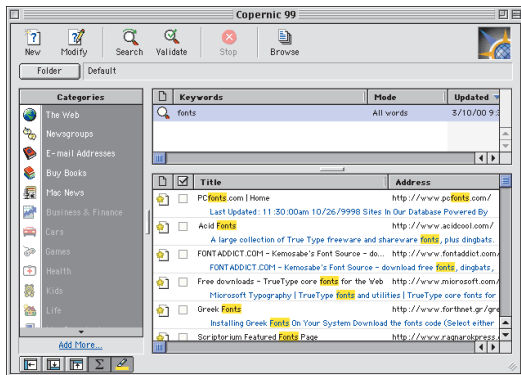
Copernic 99

New Modify Search Validate Stop Browse

Folder Default

Categories

The Web
Newsgroups
E-mail Addresses
Buy Books
Mac News
Business & Finance
Cars
Games
Health
Kids
Life

Add More...

| Keywords | Mode | Updated |
|---|---|---|
| fonts | All words | 3/10/00 9:3 |

| Title | Address |
|---|---|
| PCfonts.com \| Home | http://www.pcfonts.com/ |
| Last Updated: 11:30:00am 10/26/9998 Sites In Our Database Powered By | |
| Acid Fonts | http://www.acidcool.com/ |
| A large collection of True Type freeware and shareware fonts, plus dingbats. | |
| FONTADDICT.COM - Kemosabe's Font Source - do... | http://www.fontaddict.com |
| FONTADDICT.COM - Kemosabe's Font Source - download free fonts, dingbats, | |
| Free downloads - TrueType core fonts for the Web | http://www.microsoft.com |
| Microsoft Typography \| TrueType fonts and utilities \| TrueType core fonts for | |
| Greek Fonts | http://www.forthnet.gr/gre |
| Installing Greek Fonts On Your System Download the fonts code (Select either | |
| Scriptorium Featured Fonts Page | http://www.ragnarokpress. |

Σ